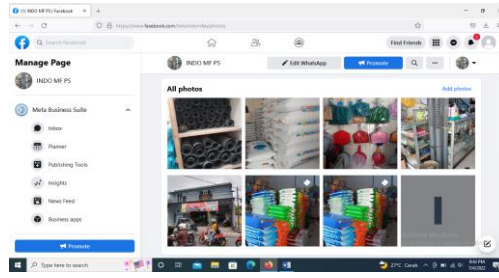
(1) INDO MF PS | Facebook
https://www.facebook.com/indomfps/photos
Search Facebook
Find Friends
Manage Page
INDO MF PS
Meta Business Suite
Inbox
Planner
Publishing Tools
Insights
News Feed
Business apps
Promote
INDO MF PS
Edit WhatsApp
Promote
All photos
Add photos
Type here to search
27°C Cerah
8:44 PM
7/4/2022